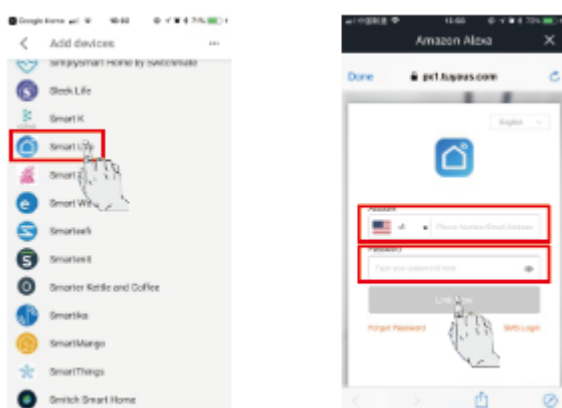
Google Home 16:53 71%

Add devices

SimplySmart Home by Switchmate

Sleek Life

Smart K

Smart Life

Smart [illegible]

Smart W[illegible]

Smartech

Smartenit

Smarter Kettle and Coffee

Smartika

SmartMango

SmartThings

Smitch Smart Home

13:55 73%

Amazon Alexa

Done

px1.tuyaus.com

English

Account

+1

Phone Number/Email Address

Password

Type your password here

Link Now

Forgot Password

SMS Login